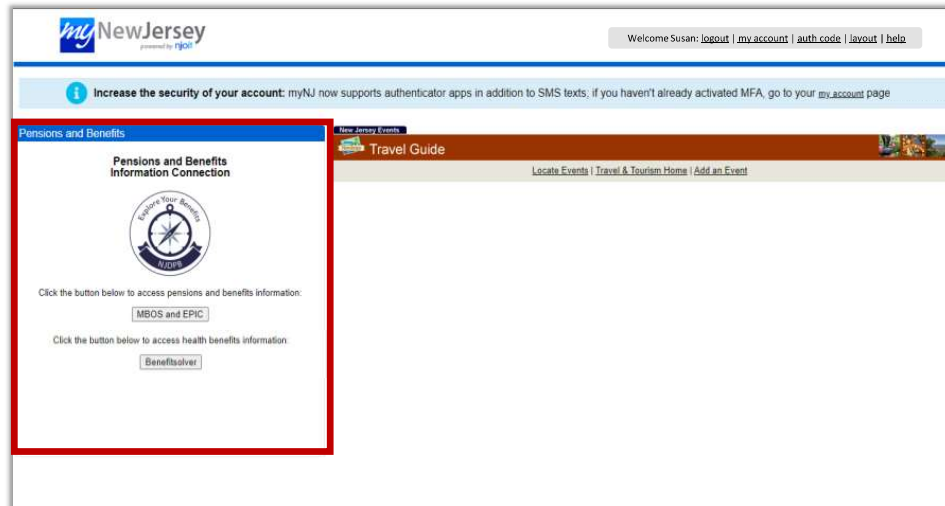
my NewJersey
powered by njoit

Welcome Susan: logout | my account | auth code | layout | help

Increase the security of your account: myNJ now supports authenticator apps in addition to SMS texts; if you haven't already activated MFA, go to your my account page

Pensions and Benefits

Pensions and Benefits
Information Connection

Explore Your Benefits
NJDPB

Click the button below to access pensions and benefits information:

MBOS and EPIC

Click the button below to access health benefits information:

Benefitsolver

New Jersey Events

Travel Guide

Locate Events | Travel & Tourism Home | Add an Event